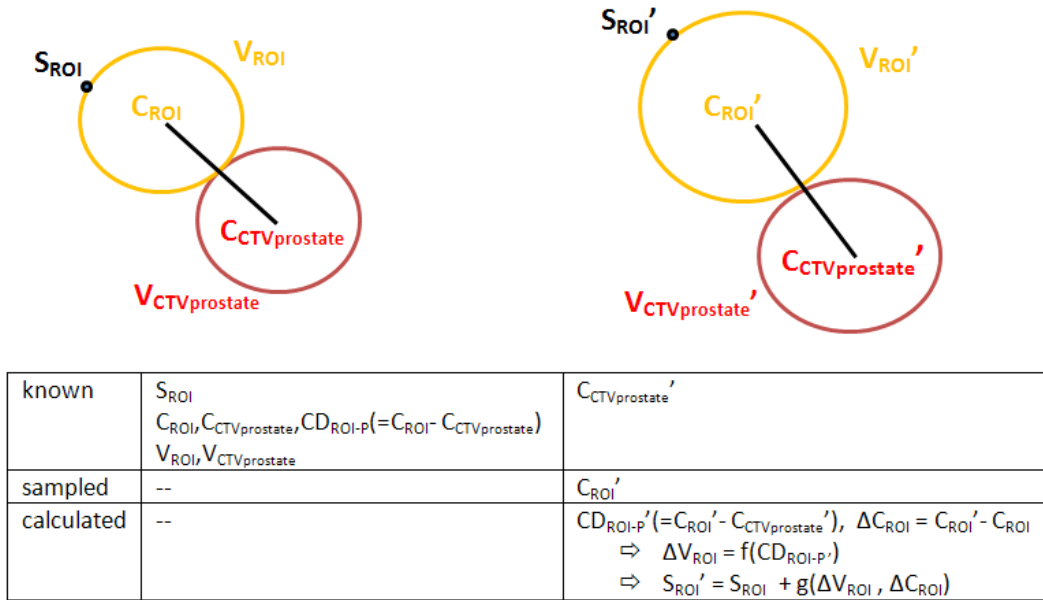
$S_{ROI}$ $V_{ROI}$ $C_{ROI}$ $C_{CTVprostate}$ $V_{CTVprostate}$

$S_{ROI}'$ $V_{ROI}'$ $C_{ROI}'$ $C_{CTVprostate}'$ $V_{CTVprostate}'$

| known | $S_{ROI}$ $C_{ROI}$,$C_{CTVprostate}$,$CD_{ROI\text{-}P}$(=$C_{ROI}$- $C_{CTVprostate}$) $V_{ROI}$,$V_{CTVprostate}$ | $C_{CTVprostate}'$ |
|---|---|---|
| sampled | -- | $C_{ROI}'$ |
| calculated | -- | $CD_{ROI\text{-}P}'$(=$C_{ROI}'$- $C_{CTVprostate}'$), $\Delta C_{ROI}$ = $C_{ROI}'$ - $C_{ROI}$ ⇨ $\Delta V_{ROI}$ = f($CD_{ROI\text{-}P'}$) ⇨ $S_{ROI}'$ = $S_{ROI}$ + g($\Delta V_{ROI}$ , $\Delta C_{ROI}$) |